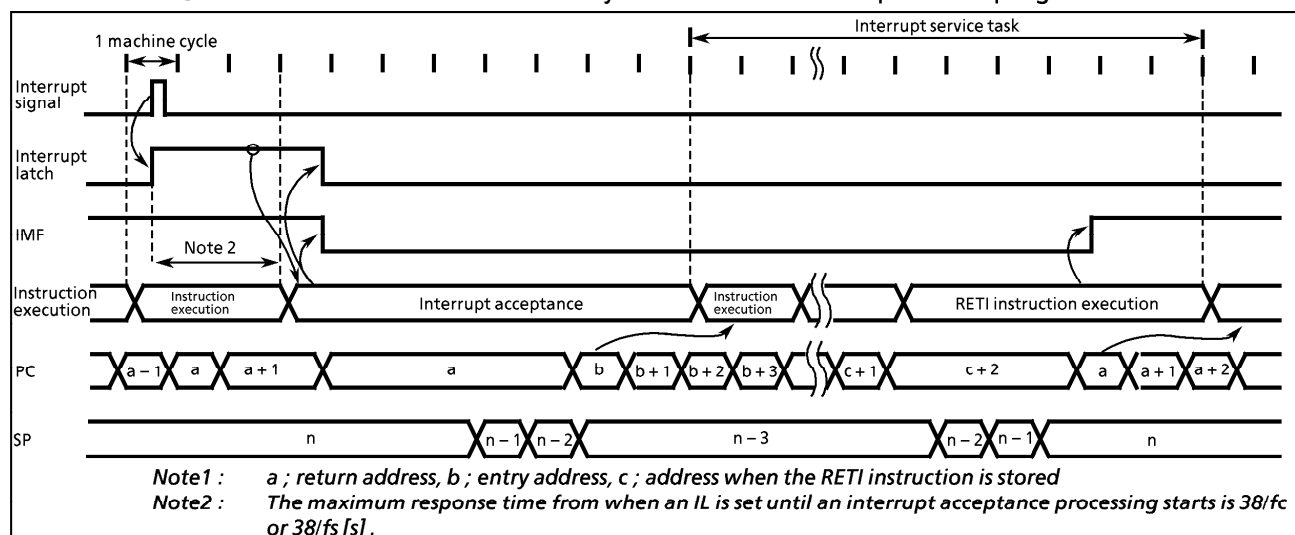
Interrupt service task

1 machine cycle

Interrupt signal

Interrupt latch

IMF

Note 2

Instruction execution

Instruction execution

Interrupt acceptance

Instruction execution

RETI instruction execution

PC

a − 1

a

a + 1

a

b

b + 1

b + 2

b + 3

c + 1

c + 2

a

a + 1

a + 2

SP

n

n − 1

n − 2

n − 3

n − 2

n − 1

n

Note1 : a ; return address, b ; entry address, c ; address when the RETI instruction is stored

Note2 : The maximum response time from when an IL is set until an interrupt acceptance processing starts is 38/fc or 38/fs [s] .